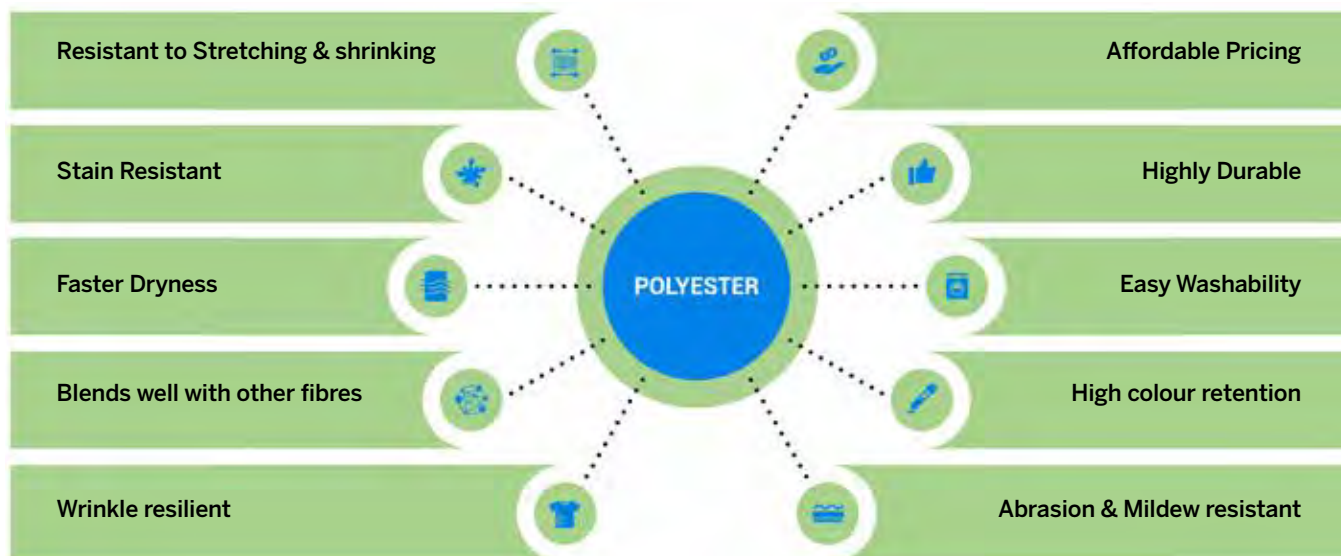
Resistant to Stretching & shrinking

Affordable Pricing

Stain Resistant

Highly Durable

Faster Dryness

POLYESTER

Easy Washability

Blends well with other fibres

High colour retention

Wrinkle resilient

Abrasion & Mildew resistant